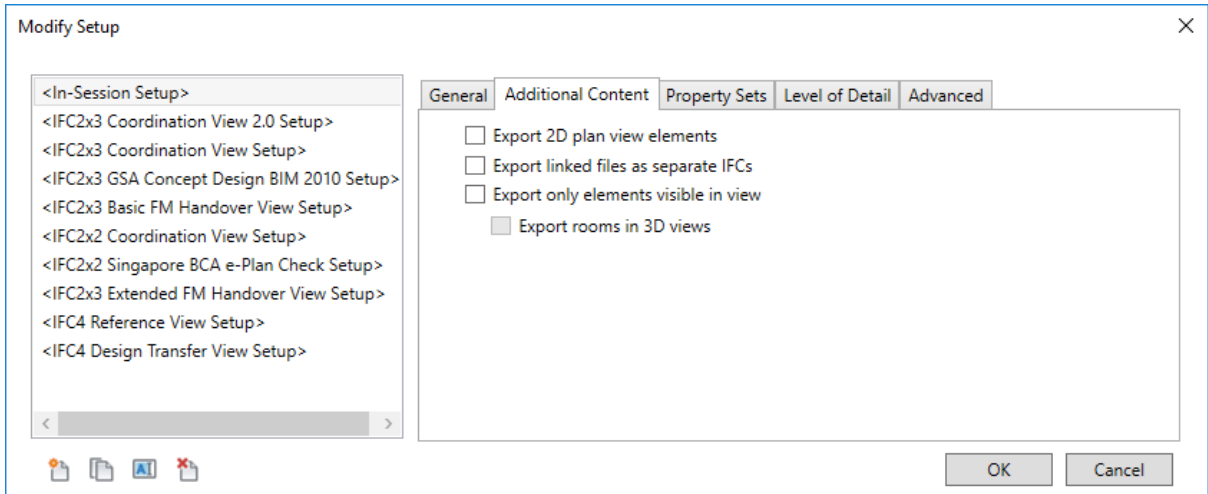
Modify Setup

<In-Session Setup>
<IFC2x3 Coordination View 2.0 Setup>
<IFC2x3 Coordination View Setup>
<IFC2x3 GSA Concept Design BIM 2010 Setup>
<IFC2x3 Basic FM Handover View Setup>
<IFC2x2 Coordination View Setup>
<IFC2x2 Singapore BCA e-Plan Check Setup>
<IFC2x3 Extended FM Handover View Setup>
<IFC4 Reference View Setup>
<IFC4 Design Transfer View Setup>

General | Additional Content | Property Sets | Level of Detail | Advanced

Export 2D plan view elements
Export linked files as separate IFCs
Export only elements visible in view
Export rooms in 3D views

OK
Cancel